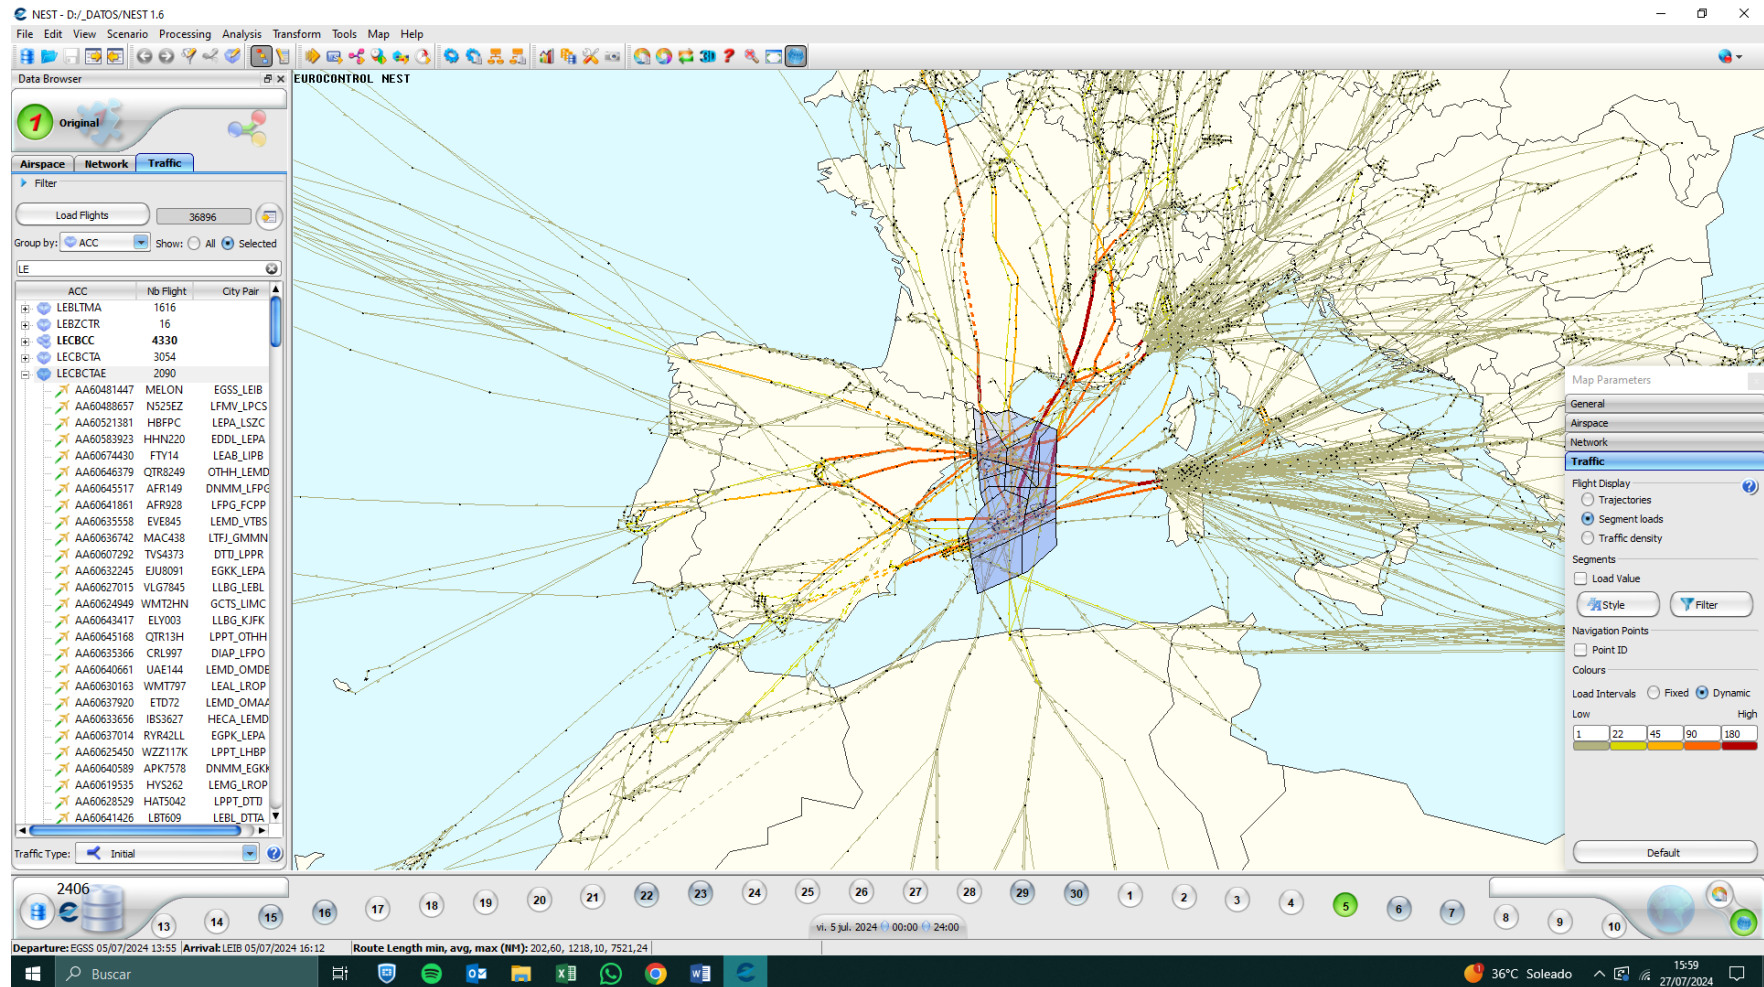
NEST - D:/_DATOS/NEST 1.6

File Edit View Scenario Processing Analysis Transform Tools Map Help

Data Browser

Original

Airspace Network Traffic

Filter

Load Flights 36896

Group by: ACC Show: All Selected

LE

| ACC | Nb Flight | City Pair |
|---|---|---|
| LEBLTMA | 1616 | |
| LEBZCTR | 16 | |
| LECBCC | 4330 | |
| LECBCTA | 3054 | |
| LECBCTAE | 2090 | |
| AA60481447 | MELON | EGSS_LEIB |
| AA60488657 | N525EZ | LFMV_LPCS |
| AA60521381 | HBFPC | LEPA_LSZC |
| AA60583923 | HHN220 | EDDL_LEPA |
| AA60674430 | FTY14 | LEAB_LIPB |
| AA60646379 | QTR8249 | OTHH_LEMD |
| AA60645517 | AFR149 | DNMM_LFPG |
| AA60641861 | AFR928 | LFPG_FCPP |
| AA60635558 | EVE845 | LEMD_VTBS |
| AA60636742 | MAC438 | LTFJ_GMMN |
| AA60607292 | TVS4373 | DTTJ_LPPR |
| AA60632245 | EJU8091 | EGKK_LEPA |
| AA60627015 | VLG7845 | LLBG_LEBL |
| AA60624949 | WMT2HN | GCTS_LIMC |
| AA60643417 | ELY003 | LLBG_KJFK |
| AA60645168 | QTR13H | LPPT_OTHH |
| AA60635366 | CRL997 | DIAP_LFPO |
| AA60640661 | UAE144 | LEMD_OMDB |
| AA60630163 | WMT797 | LEAL_LROP |
| AA60637920 | ETD72 | LEMD_OMAA |
| AA60633656 | IBS3627 | HECA_LEMD |
| AA60637014 | RYR42LL | EGPK_LEPA |
| AA60625450 | WZZ117K | LPPT_LHBP |
| AA60640589 | APK7578 | DNMM_EGKK |
| AA60619535 | HYS262 | LEMG_LROP |
| AA60628529 | HAT5042 | LPPT_DTTJ |
| AA60641426 | LBT609 | LEBL_DTTA |

Traffic Type: Initial

EUROCONTROL NEST

Map Parameters
General
Airspace
Network
Traffic
Flight Display
Trajectories
Segment loads
Traffic density
Segments
Load Value
Style Filter
Navigation Points
Point ID
Colours
Load Intervals Fixed Dynamic
Low High
1 22 45 90 180
Default

2406
13 14 15 16 17 18 19 20 21 22 23 24 25 26 27 28 29 30 1 2 3 4 5 6 7 8 9 10
vi. 5 jul. 2024 00:00 24:00

Departure: EGSS 05/07/2024 13:55 Arrival: LEIB 05/07/2024 16:12 Route Length min, avg, max (NM): 202,60, 1218,10, 7521,24

Buscar 36°C Soleado 15:59 27/07/2024